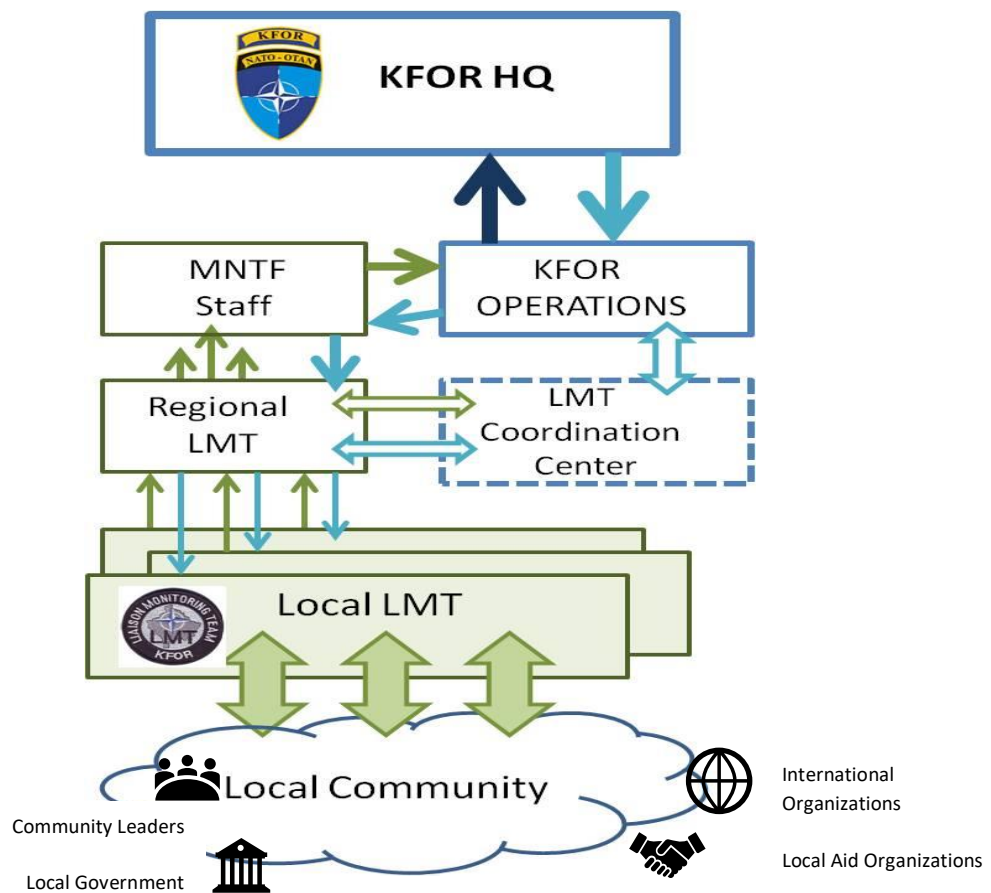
KFOR
NATO · OTAN

KFOR HQ

MNTF Staff

KFOR OPERATIONS

Regional LMT

LMT Coordination Center

LIAISON MONITORING TEAM
LMT
KFOR

Local LMT

Local Community

International Organizations

Community Leaders

Local Aid Organizations

Local Government